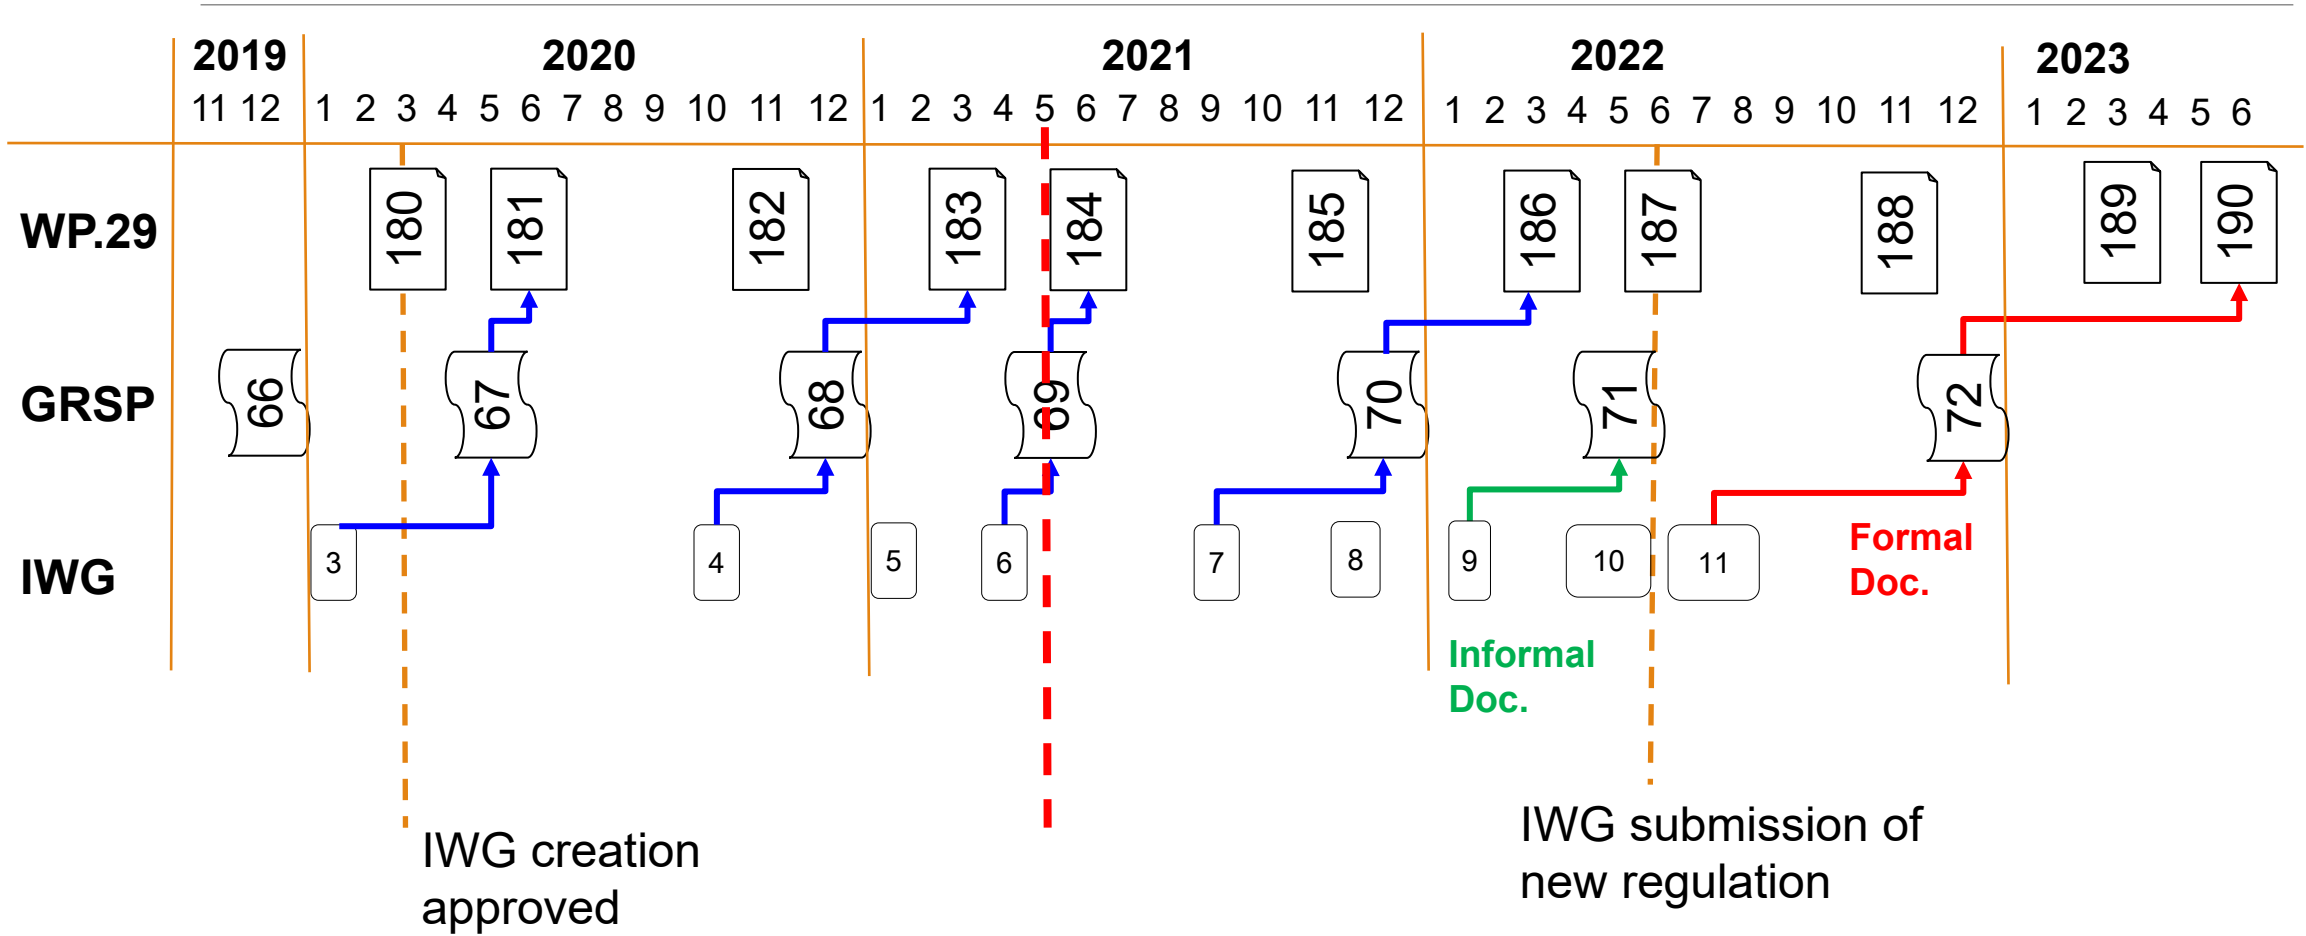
2019 2020 2021 2022 2023

11 12 1 2 3 4 5 6 7 8 9 10 11 12 1 2 3 4 5 6 7 8 9 10 11 12 1 2 3 4 5 6 7 8 9 10 11 12 1 2 3 4 5 6

WP.29

180 181 182 183 184 185 186 187 188 189 190

GRSP

66 67 68 69 70 71 72

IWG

3 4 5 6 7 8 9 10 11

Formal Doc.

Informal Doc.

IWG creation approved

IWG submission of new regulation